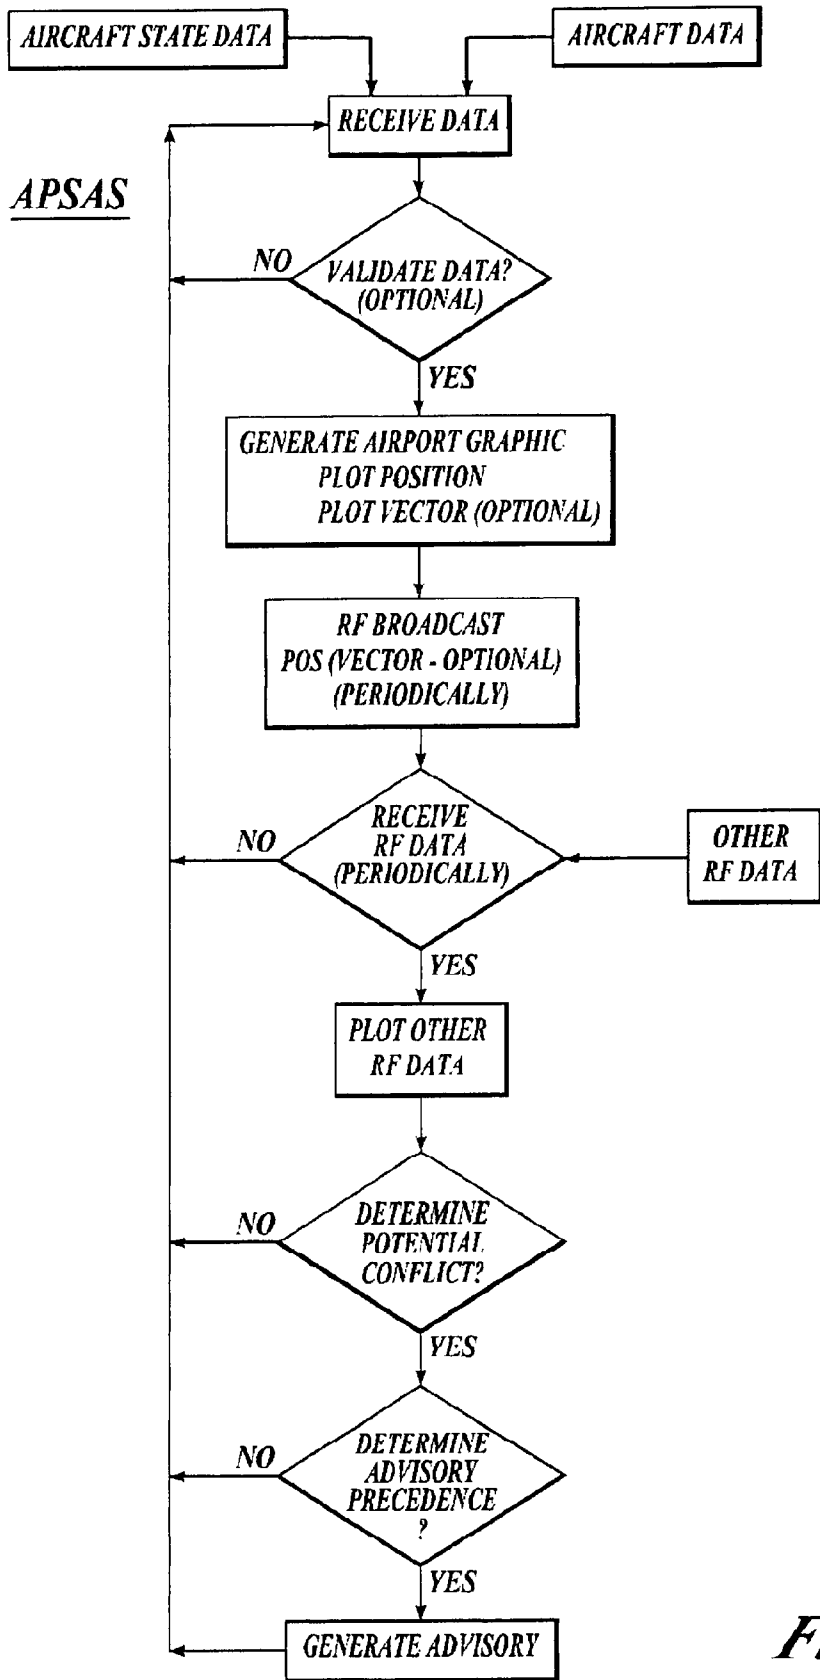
AIRCRAFT STATE DATA

AIRCRAFT DATA

RECEIVE DATA

APSAS

NO

VALIDATE DATA? (OPTIONAL)

YES

GENERATE AIRPORT GRAPHIC
PLOT POSITION
PLOT VECTOR (OPTIONAL)

RF BROADCAST
POS (VECTOR - OPTIONAL)
(PERIODICALLY)

NO

RECEIVE RF DATA (PERIODICALLY)

OTHER RF DATA

YES

PLOT OTHER RF DATA

NO

DETERMINE POTENTIAL CONFLICT?

YES

NO

DETERMINE ADVISORY PRECEDENCE ?

YES

GENERATE ADVISORY

F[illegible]